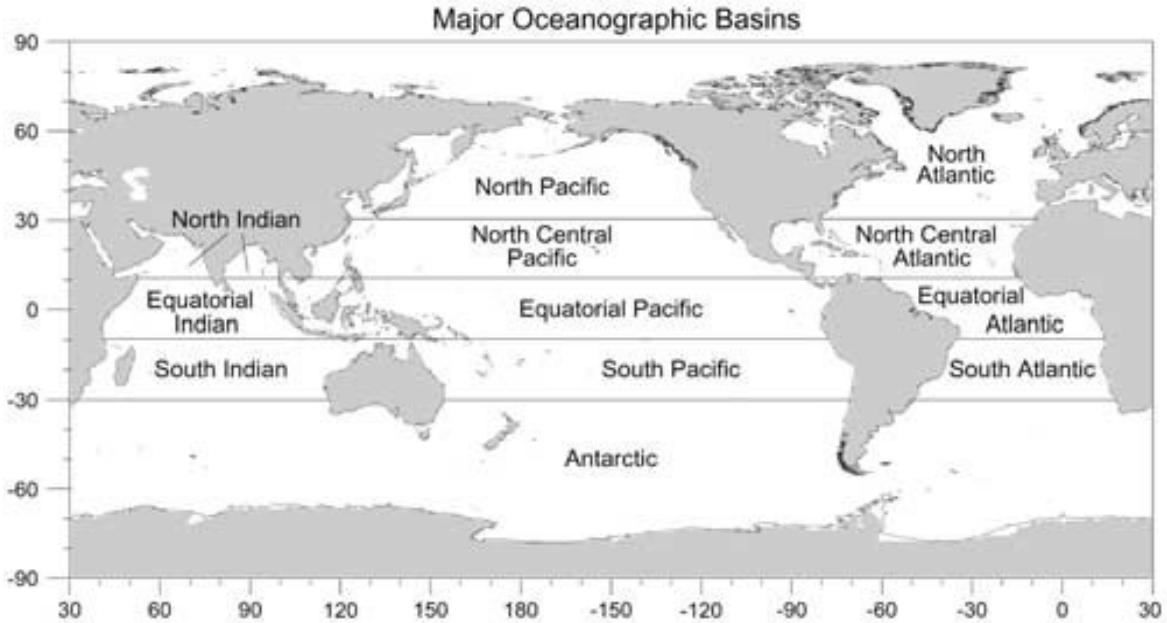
Major Oceanographic Basins

90
60
30
0
-30
-60
-90

North Pacific
North Atlantic
North Indian
North Central Pacific
North Central Atlantic
Equatorial Indian
Equatorial Pacific
Equatorial Atlantic
South Indian
South Pacific
South Atlantic
Antarctic

30 60 90 120 150 180 -150 -120 -90 -60 -30 0 30